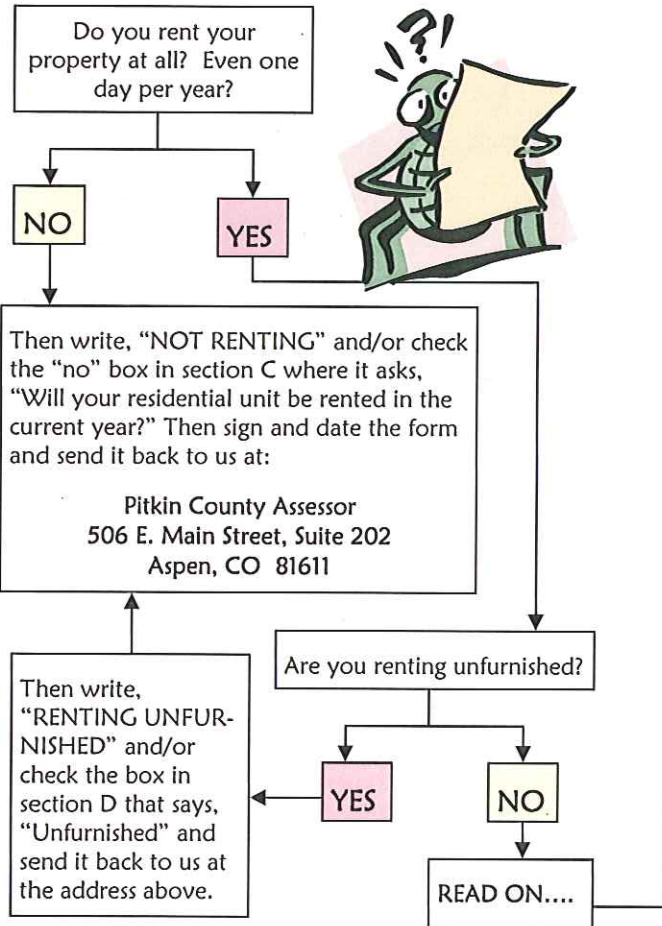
Do you rent your property at all? Even one day per year?

NO

YES

Then write, "NOT RENTING" and/or check the "no" box in section C where it asks, "Will your residential unit be rented in the current year?" Then sign and date the form and send it back to us at:

Pitkin County Assessor
506 E. Main Street, Suite 202
Aspen, CO 81611

Are you renting unfurnished?

Then write, "RENTING UNFURNISHED" and/or check the box in section D that says, "Unfurnished" and send it back to us at the address above.

YES

NO

READ ON....